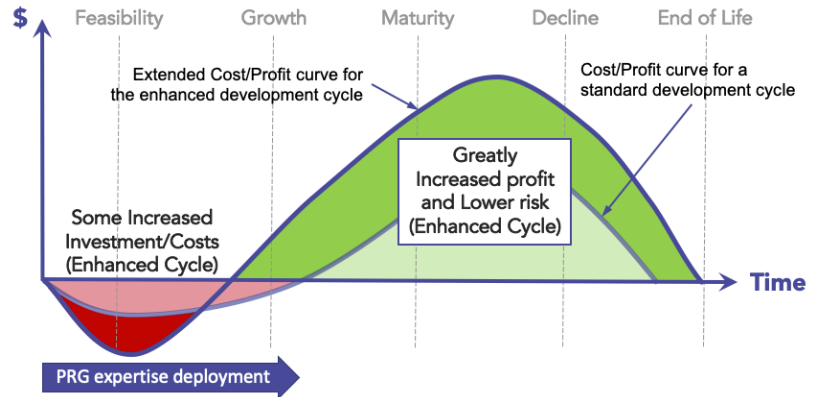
$

Feasibility

Growth

Maturity

Decline

End of Life

Extended Cost/Profit curve for the enhanced development cycle

Cost/Profit curve for a standard development cycle

Greatly Increased profit and Lower risk (Enhanced Cycle)

Some Increased Investment/Costs (Enhanced Cycle)

Time

PRG expertise deployment